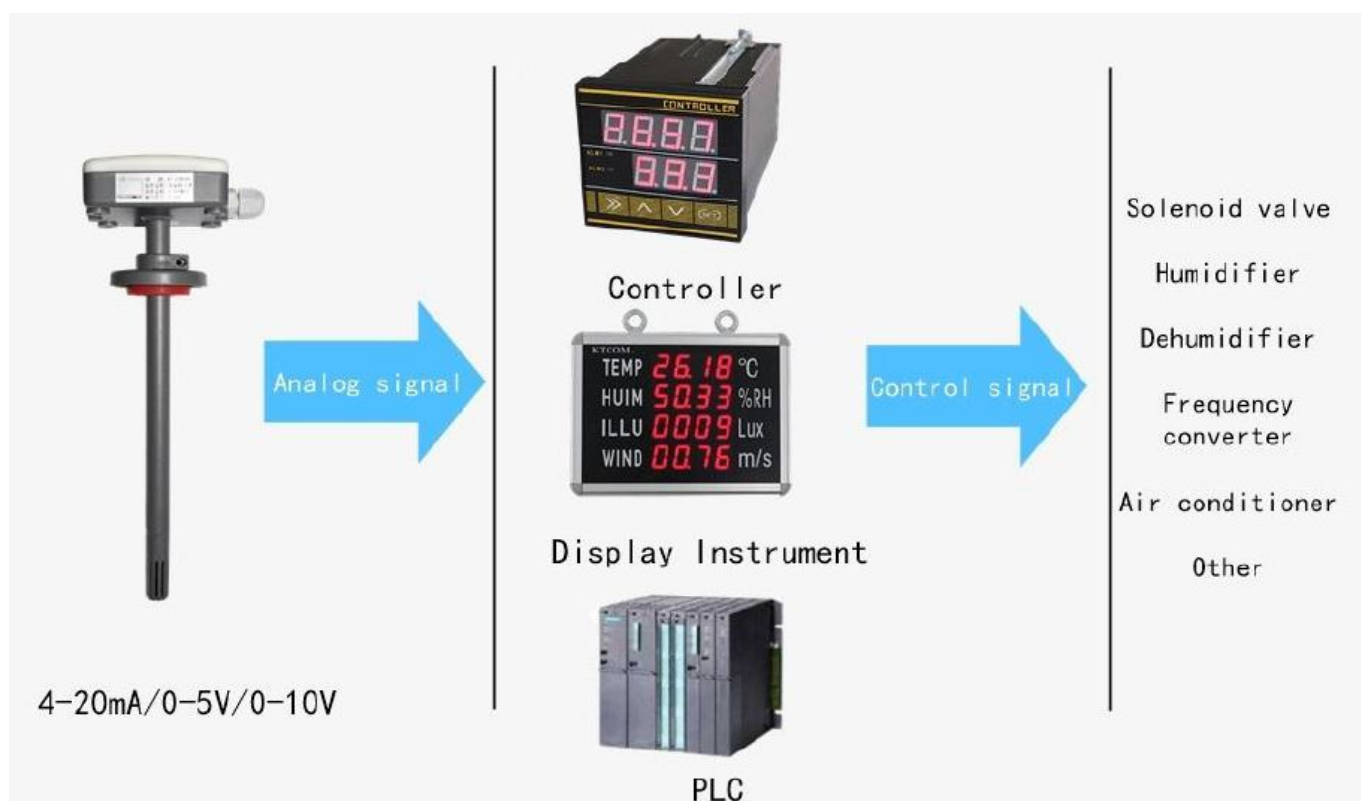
4-20mA/0-5V/0-10V

Analog signal

CONTROLLER
8.8.8.8.
8.8.8.

Controller

KTCOM
TEMP 26.18 °C
HUIM 50.33 %RH
ILLU 0009 Lux
WIND 00.76 m/s

Display Instrument

PLC

Control signal

Solenoid valve

Humidifier

Dehumidifier

Frequency converter

Air conditioner

Other